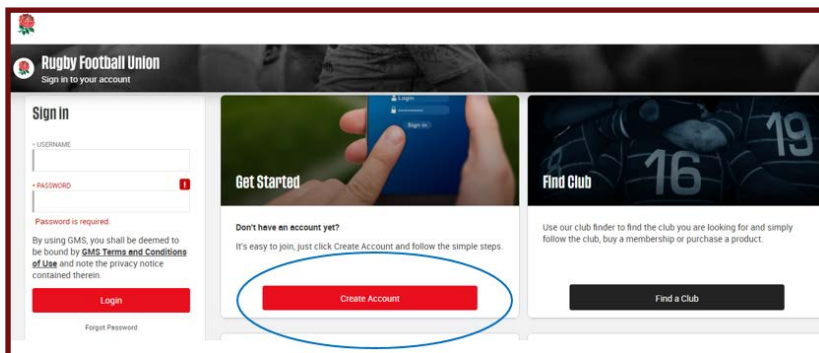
Rugby Football Union
Sign in to your account

Sign in

* USERNAME

* PASSWORD

!

Password is required.

By using GMS, you shall be deemed to be bound by GMS Terms and Conditions of Use and note the privacy notice contained therein.

Login

Forgot Password

Login

Sign in

Get Started

Don't have an account yet?

It's easy to join, just click Create Account and follow the simple steps.

Create Account

16

19

Find Club

Use our club finder to find the club you are looking for and simply follow the club, buy a membership or purchase a product.

Find a Club